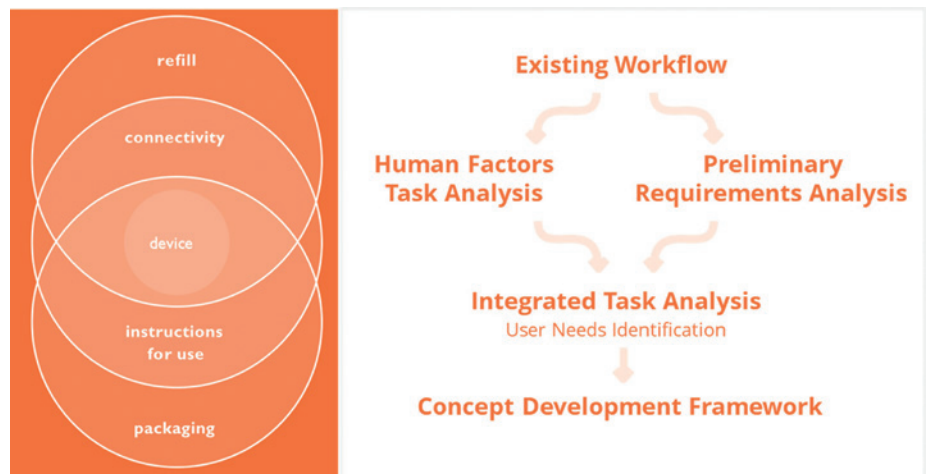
refill

connectivity

device

instructions for use

packaging

Existing Workflow

Human Factors Task Analysis

Preliminary Requirements Analysis

Integrated Task Analysis
User Needs Identification

Concept Development Framework